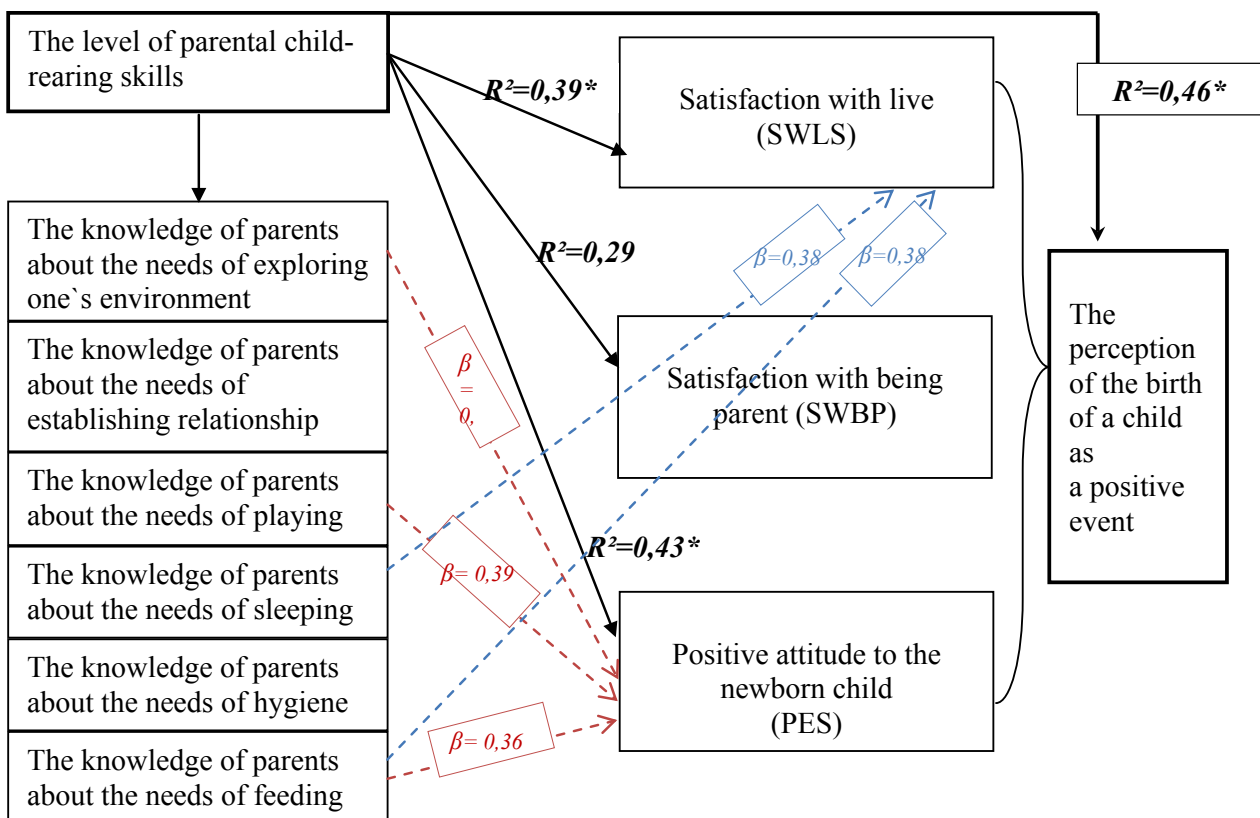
The level of parental child-rearing skills

$R^2$=0,39*

Satisfaction with live (SWLS)

$R^2$=0,46*

The knowledge of parents about the needs of exploring one`s environment

$\beta$=0,38

$\beta$=0,38

$R^2$=0,29

The knowledge of parents about the needs of establishing relationship

$\beta$ = 0,

Satisfaction with being parent (SWBP)

The perception of the birth of a child as a positive event

The knowledge of parents about the needs of playing

$\beta$= 0,39

$R^2$=0,43*

The knowledge of parents about the needs of sleeping

The knowledge of parents about the needs of hygiene

Positive attitude to the newborn child (PES)

$\beta$= 0,36

The knowledge of parents about the needs of feeding